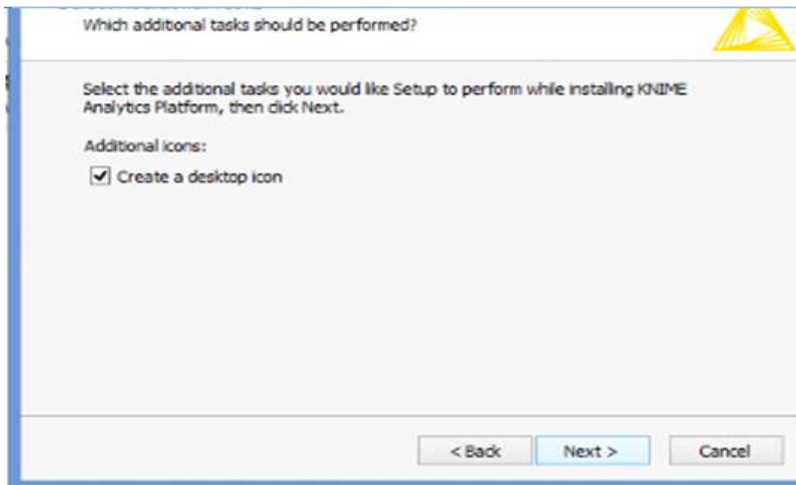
Which additional tasks should be performed?

Select the additional tasks you would like Setup to perform while installing KNIME Analytics Platform, then click Next.

Additional icons:

Create a desktop icon

< Back

Next >

Cancel